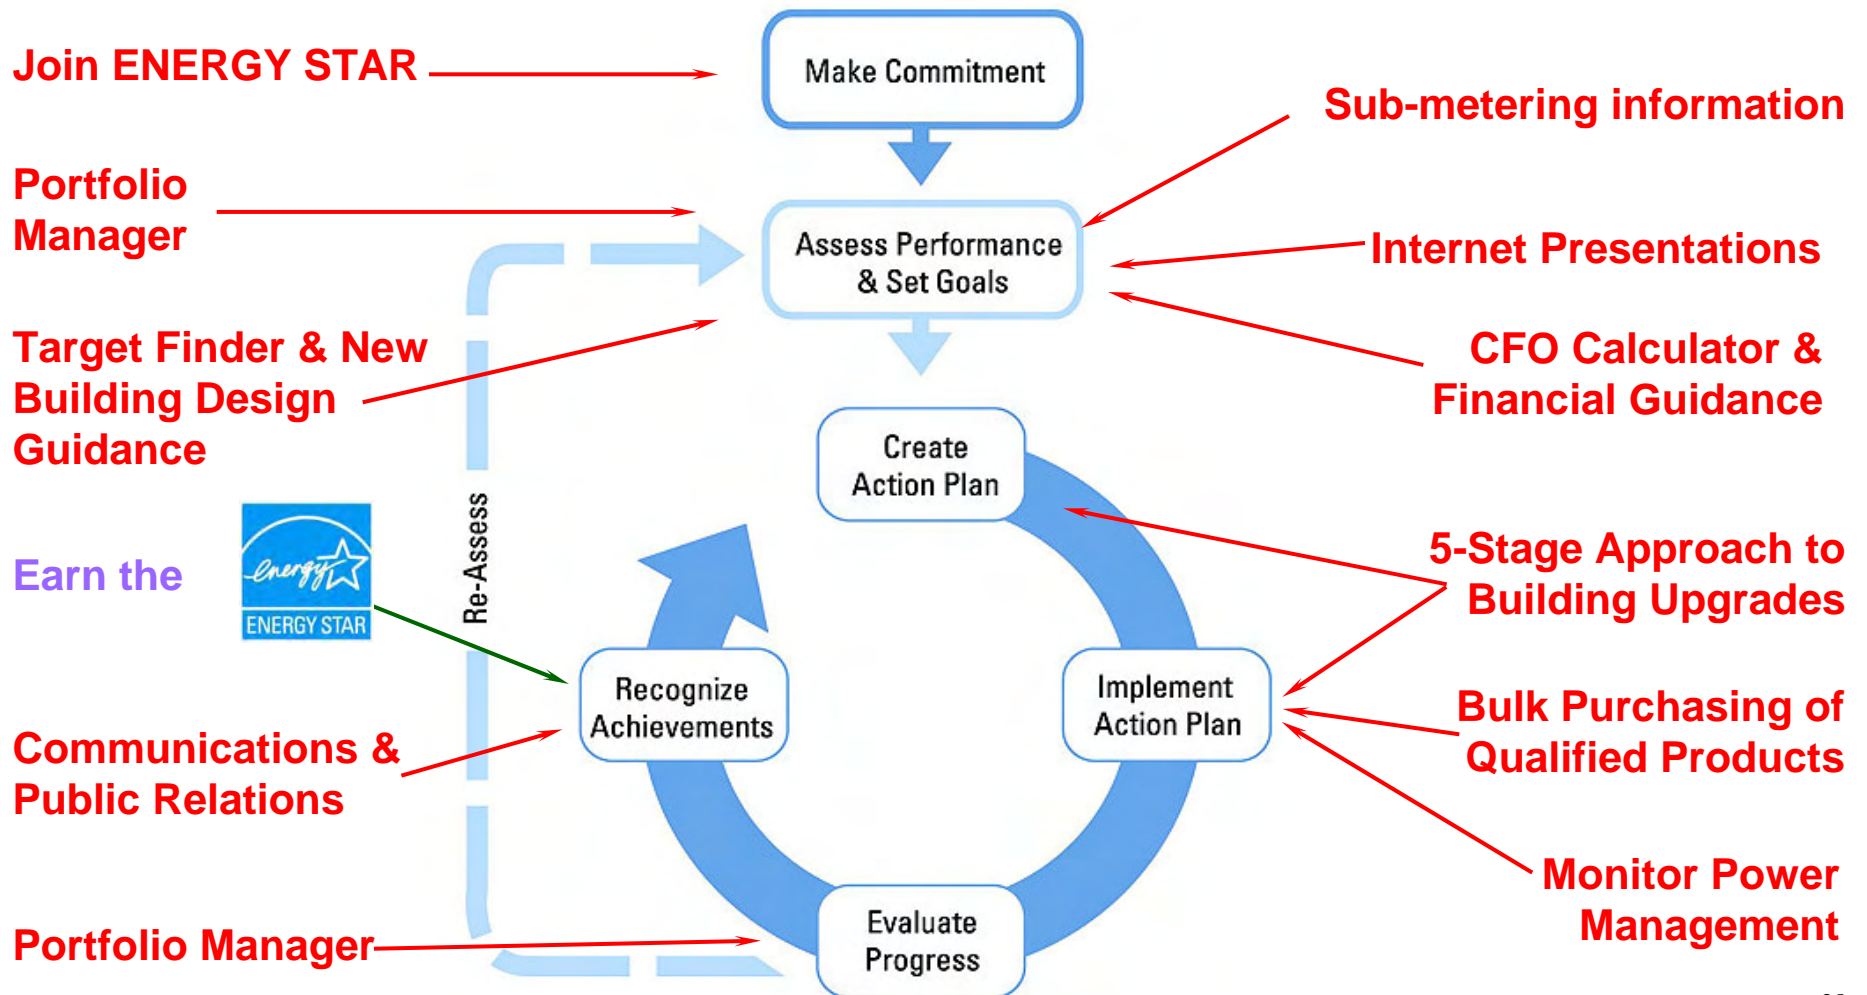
Join ENERGY STAR

Make Commitment

Sub-metering information

Portfolio Manager

Assess Performance & Set Goals

Internet Presentations

Target Finder & New Building Design Guidance

CFO Calculator & Financial Guidance

Create Action Plan

Re-Assess

Earn the

energy

ENERGY STAR

5-Stage Approach to Building Upgrades

Recognize Achievements

Implement Action Plan

Bulk Purchasing of Qualified Products

Communications & Public Relations

Monitor Power Management

Evaluate Progress

Portfolio Manager